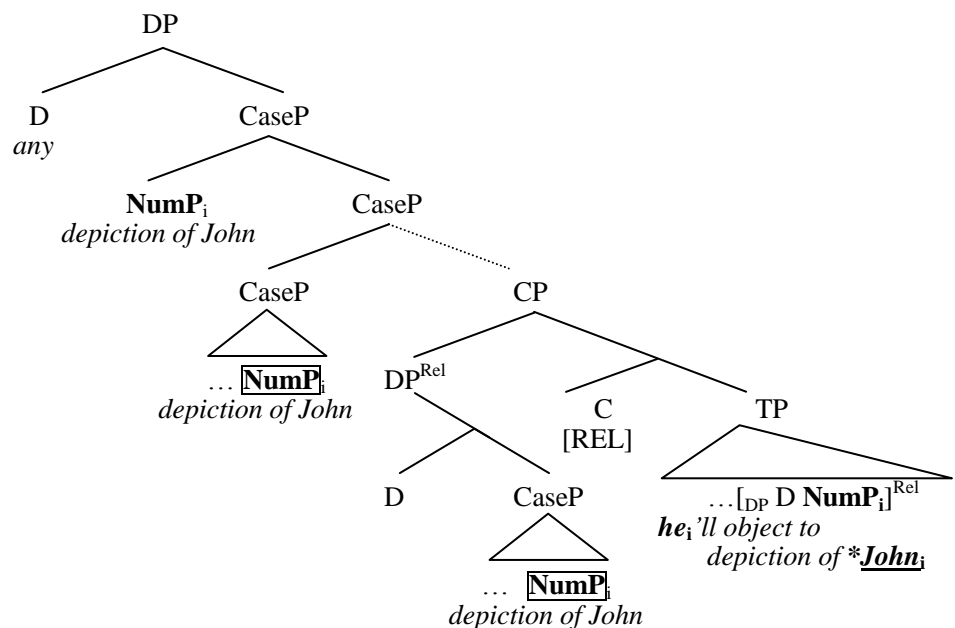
DP

D
*any*

CaseP

**NumP**$_i$
*depiction of John*

CaseP

CaseP

… **NumP**$_i$
*depiction of John*

CP

DP$^{Rel}$

C
[REL]

TP

D

CaseP

… **NumP**$_i$
*depiction of John*

…[$_{DP}$ D **NumP$_i$**]$^{Rel}$
***he*$_i$***'ll object to*
*depiction of* ***\*John*$_i$**